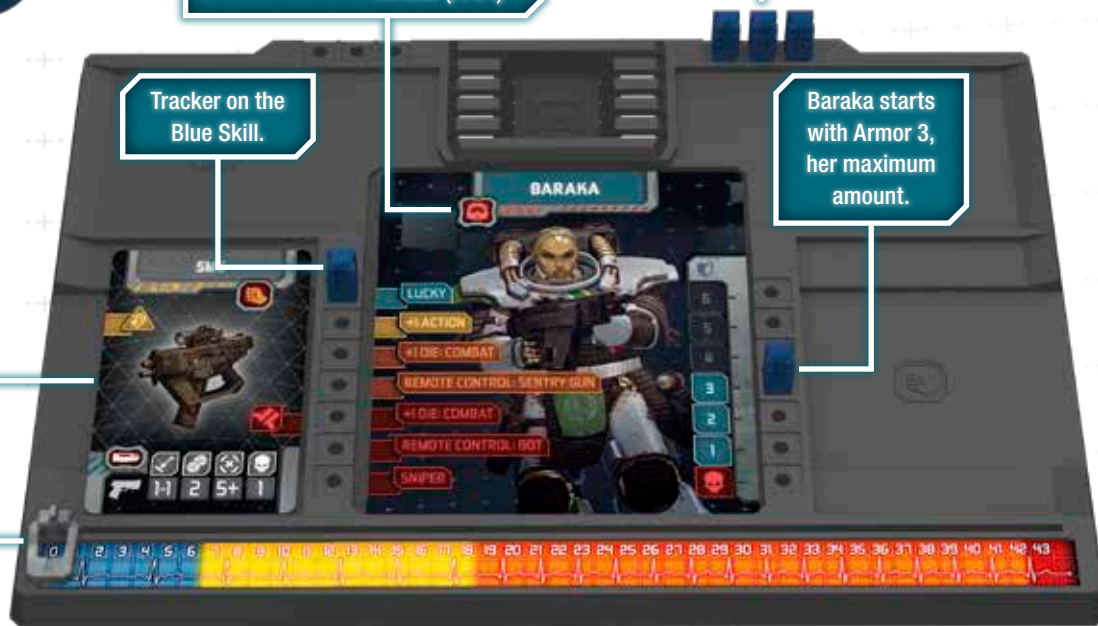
Tracker on the Blue Skill.

Baraka starts with Armor 3, her maximum amount.

BARAKA

SM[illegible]

LUCKY
+1 ACTION
+1 DIE: COMBAT
REMOTE CONTROL: SENTRY GUN
+1 DIE: COMBAT
REMOTE CONTROL: BOT
SNIPER

6
5
4
3
2
1

1-1 2 5+ 1

0 1 2 3 4 5 6 7 8 9 10 11 12 13 14 15 16 17 18 19 20 21 22 23 24 25 26 27 28 29 30 31 32 33 34 35 36 37 38 39 40 41 42 43